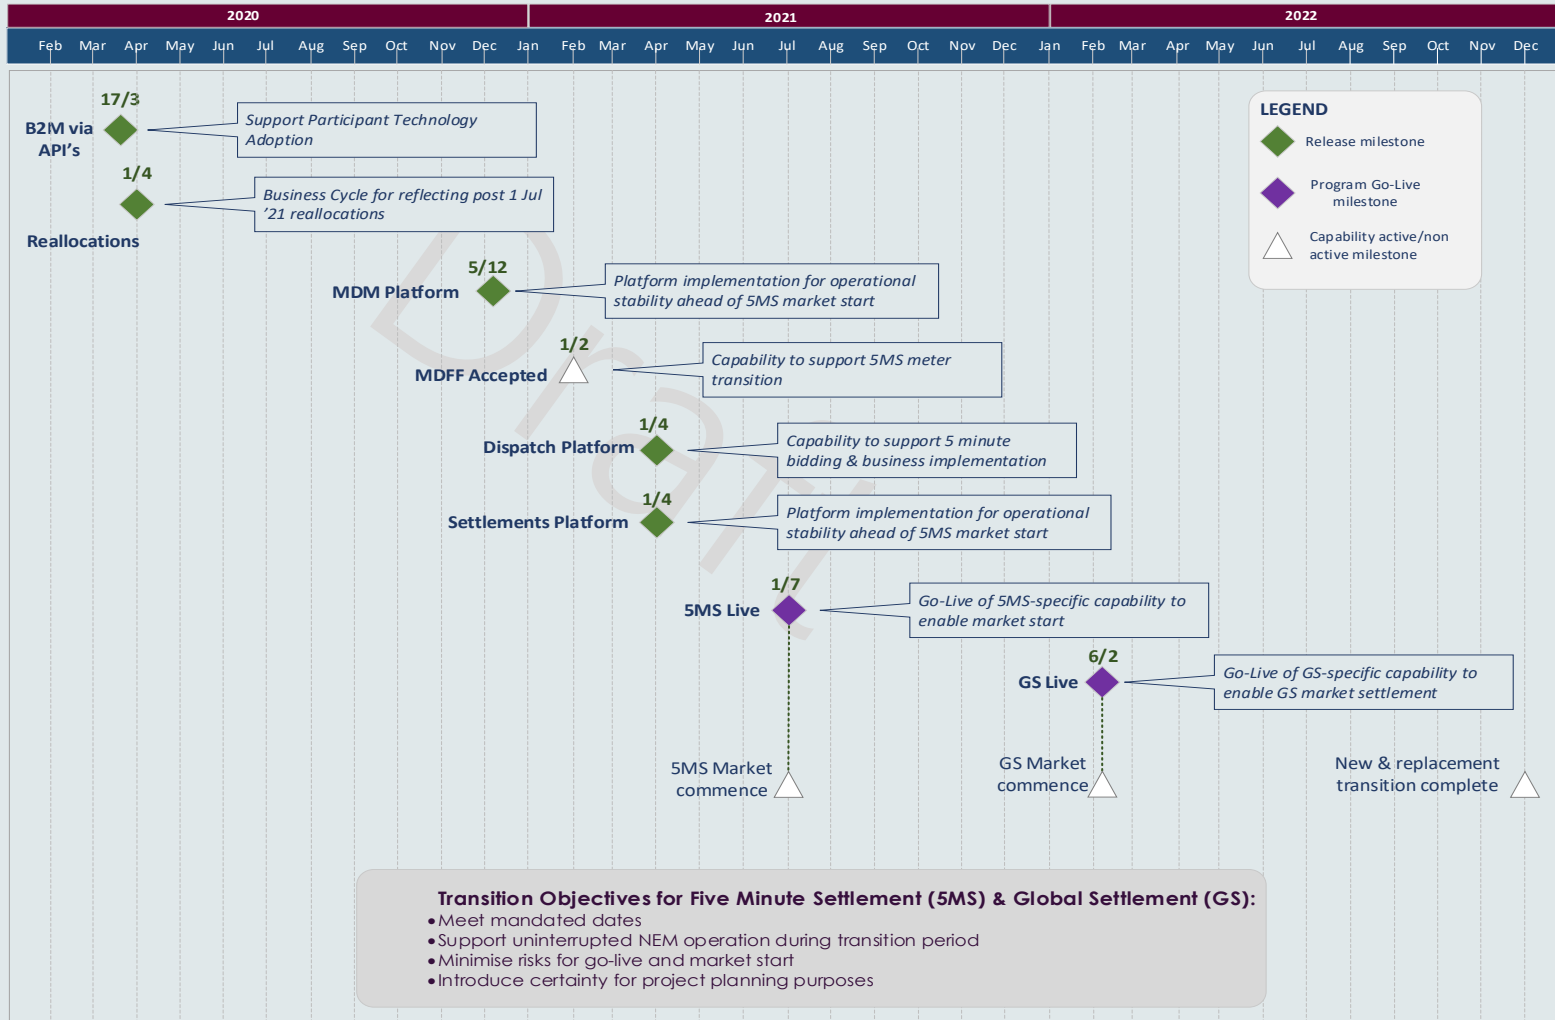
2020 2021 2022

Feb Mar Apr May Jun Jul Aug Sep Oct Nov Dec Jan Feb Mar Apr May Jun Jul Aug Sep Oct Nov Dec Jan Feb Mar Apr May Jun Jul Aug Sep Oct Nov Dec

LEGEND
Release milestone
Program Go-Live milestone
Capability active/non active milestone

Draft

17/3
B2M via API's
Support Participant Technology Adoption

1/4
Reallocations
Business Cycle for reflecting post 1 Jul '21 reallocations

5/12
MDM Platform
Platform implementation for operational stability ahead of 5MS market start

1/2
MDFF Accepted
Capability to support 5MS meter transition

1/4
Dispatch Platform
Capability to support 5 minute bidding & business implementation

1/4
Settlements Platform
Platform implementation for operational stability ahead of 5MS market start

1/7
5MS Live
Go-Live of 5MS-specific capability to enable market start

6/2
GS Live
Go-Live of GS-specific capability to enable GS market settlement

5MS Market commence

GS Market commence

New & replacement transition complete

Transition Objectives for Five Minute Settlement (5MS) & Global Settlement (GS):
•Meet mandated dates
•Support uninterrupted NEM operation during transition period
•Minimise risks for go-live and market start
•Introduce certainty for project planning purposes